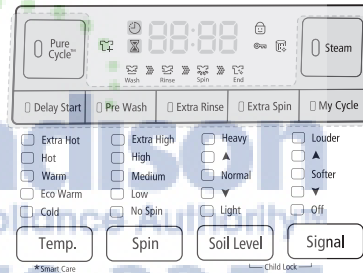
Pure Cycle™

Wash Rinse Spin End

Steam

Delay Start
Pre Wash
Extra Rinse
Extra Spin
My Cycle

Extra Hot
Hot
Warm
Eco Warm
Cold

Extra High
High
Medium
Low
No Spin

Heavy
▲
Normal
▼
Light

Louder
▲
Softer
▼
Off

Temp.
Spin
Soil Level
Signal

*Smart Care
Child Lock